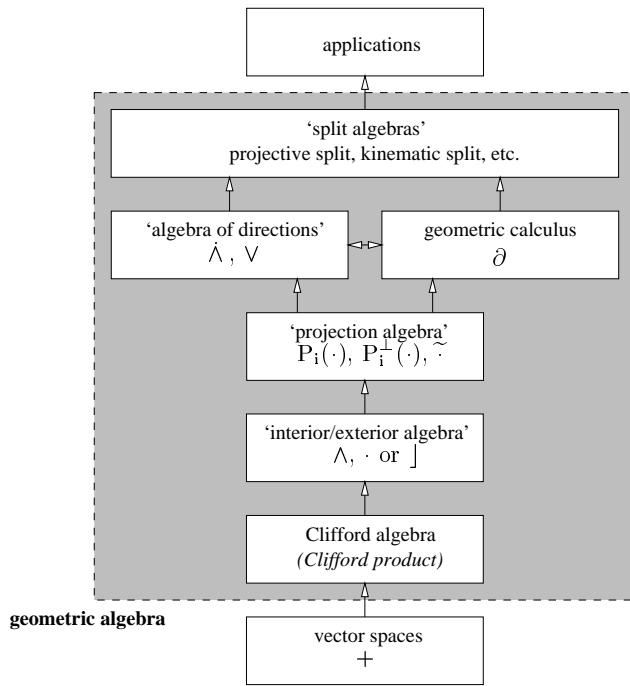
applications

'split algebras'
projective split, kinematic split, etc.

'algebra of directions'
$\dot{\wedge}$ , $\vee$

geometric calculus
$\partial$

'projection algebra'
$\mathrm{P_i}(\cdot)$, $\mathrm{P_i^{\perp}}(\cdot)$, $\widetilde{\cdot}$

'interior/exterior algebra'
$\wedge$, $\cdot$ or $\rfloor$

Clifford algebra
*(Clifford product)*

**geometric algebra**

vector spaces
$+$